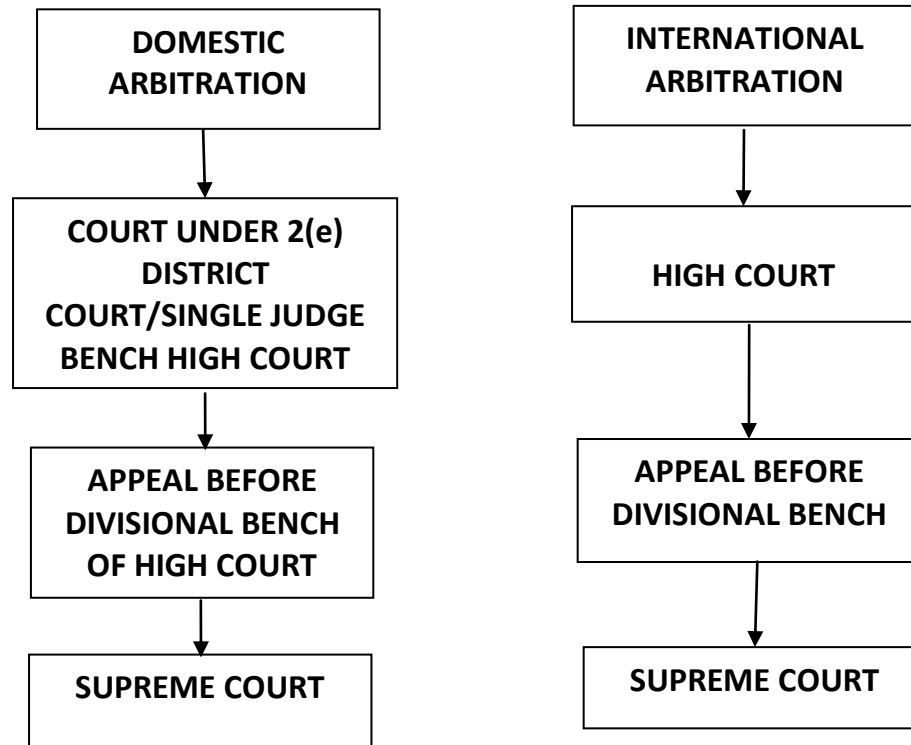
DOMESTIC ARBITRATION

COURT UNDER 2(e) DISTRICT COURT/SINGLE JUDGE BENCH HIGH COURT

APPEAL BEFORE DIVISIONAL BENCH OF HIGH COURT

SUPREME COURT

INTERNATIONAL ARBITRATION

HIGH COURT

APPEAL BEFORE DIVISIONAL BENCH

SUPREME COURT